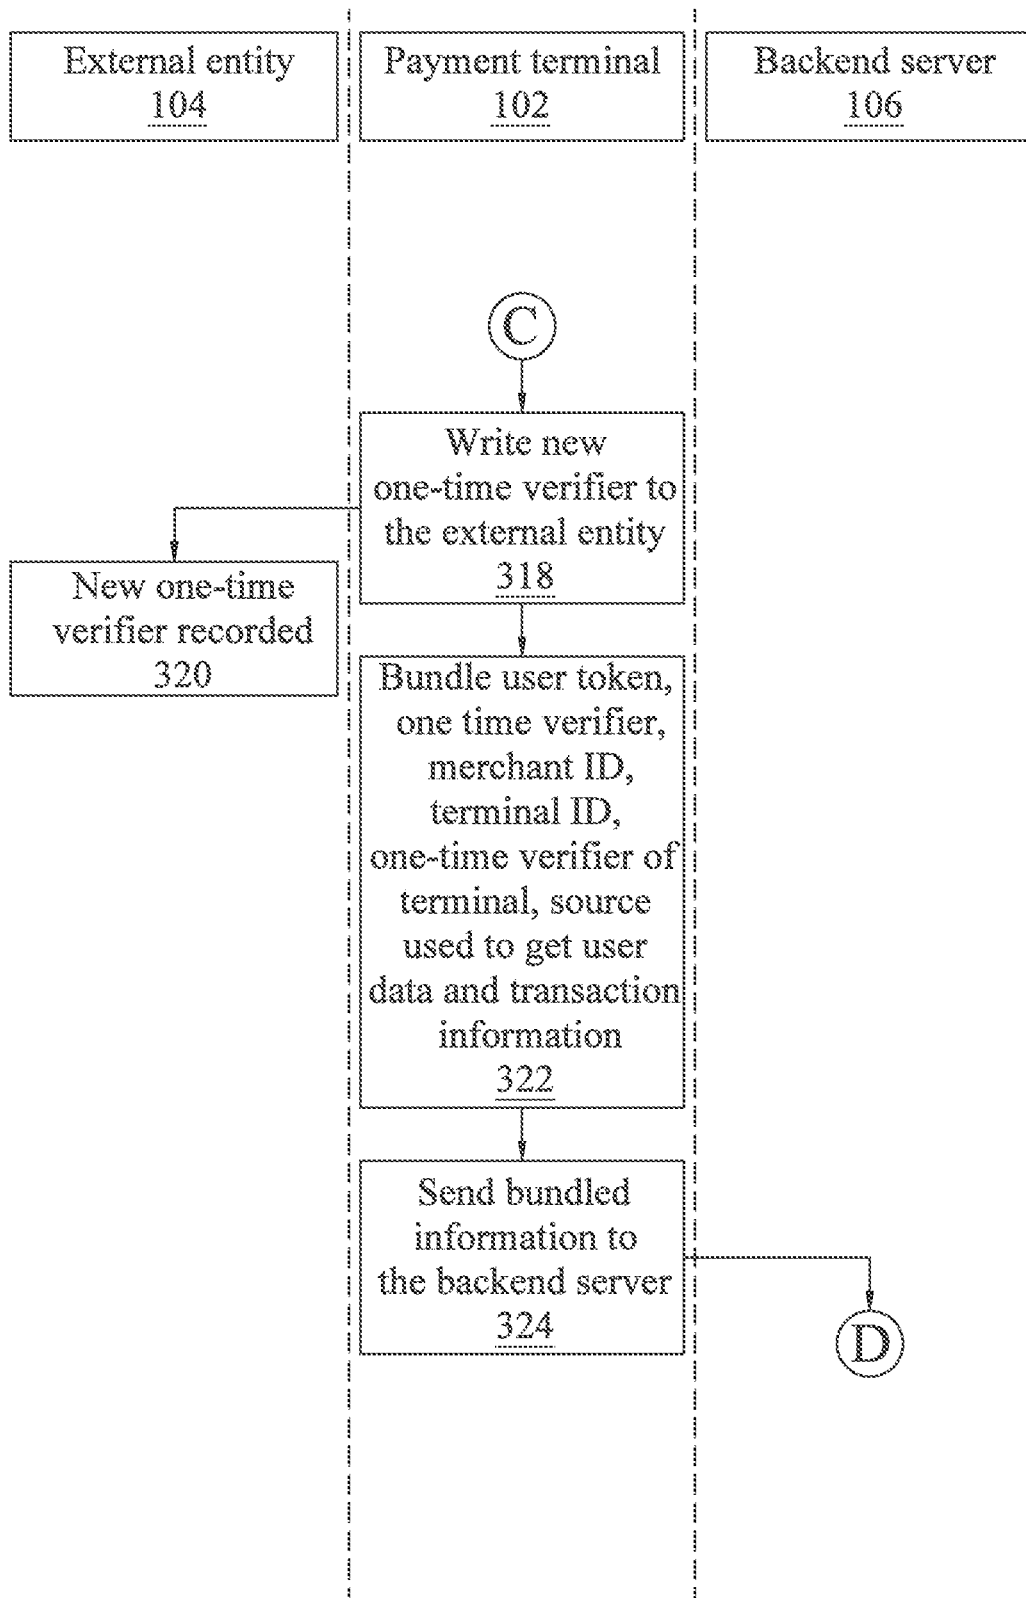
External entity
104

Payment terminal
102

Backend server
106

C

Write new one-time verifier to the external entity
318

New one-time verifier recorded
320

Bundle user token, one time verifier, merchant ID, terminal ID, one-time verifier of terminal, source used to get user data and transaction information
322

Send bundled information to the backend server
324

D